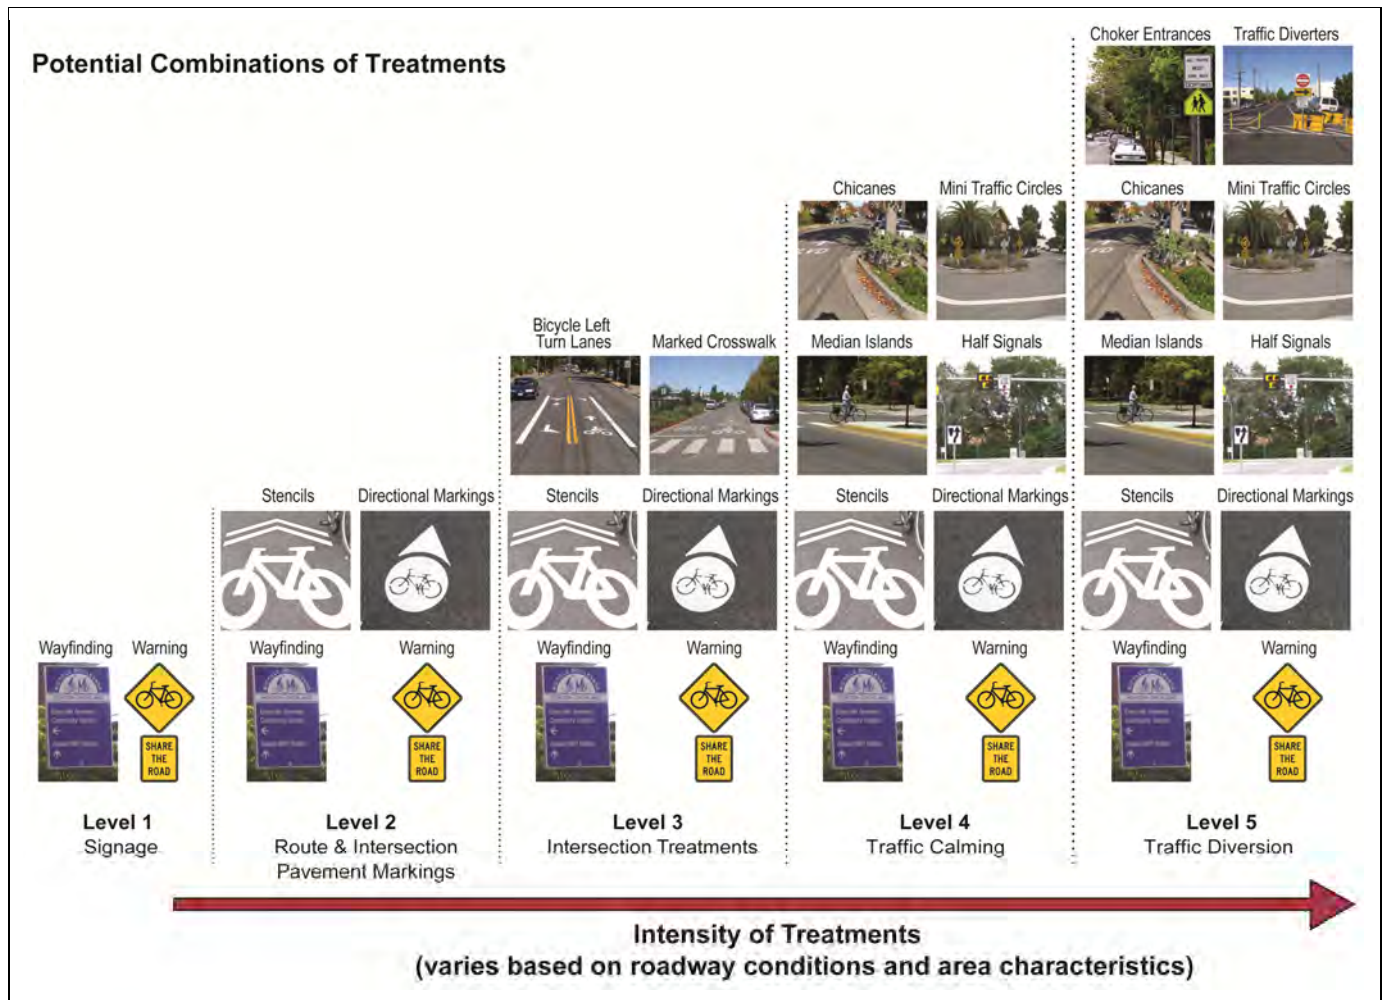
Potential Combinations of Treatments

Choker Entrances Traffic Diverters

Chicanes Mini Traffic Circles Chicanes Mini Traffic Circles

Bicycle Left Turn Lanes Marked Crosswalk Median Islands Half Signals Median Islands Half Signals

Stencils Directional Markings Stencils Directional Markings Stencils Directional Markings Stencils Directional Markings

Wayfinding Warning Wayfinding Warning Wayfinding Warning Wayfinding Warning Wayfinding Warning

SHARE THE ROAD SHARE THE ROAD SHARE THE ROAD SHARE THE ROAD SHARE THE ROAD

Level 1
Signage

Level 2
Route & Intersection Pavement Markings

Level 3
Intersection Treatments

Level 4
Traffic Calming

Level 5
Traffic Diversion

Intensity of Treatments
(varies based on roadway conditions and area characteristics)